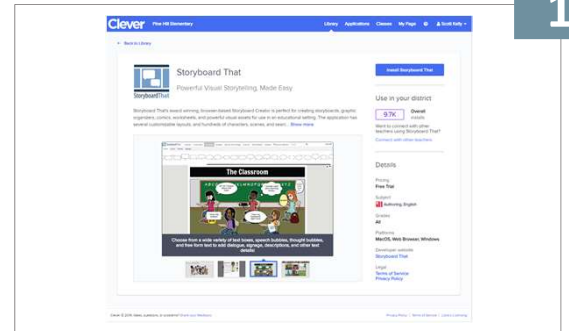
1

Clever Pine Hill Elementary

Library Applications Classes My Page Scott Kelly

← Back to Library

StoryboardThat

Storyboard That

Powerful Visual Storytelling, Made Easy

Storyboard That's award winning, browser-based Storyboard Creator is perfect for creating storyboards, graphic organizers, comics, worksheets, and powerful visual assets for use in an educational setting. The application has several customizable layouts, and hundreds of characters, scenes, and exam... Show more

The Classroom

Choose from a wide variety of text boxes, speech bubbles, thought bubbles, and free form text to add dialogue, signage, descriptions, and other text details

Install Storyboard That

Use in your district

9.7K Overall installs

Want to connect with other teachers using Storyboard That?

Connect with other teachers

Details

Pricing
Free Trial

Subject
Authoring, English

Grades
All

Platforms
MacOS, Web Browser, Windows

Developer website
Storyboard That

Legal
Terms of Service
Privacy Policy

Clever © 2016 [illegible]

Privacy Policy | Terms of Service | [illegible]